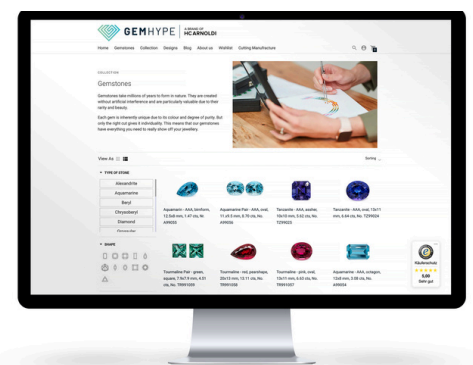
GEMHYPE | A BRAND OF HC ARNOLDI

Home Gemstones Collection Designs Blog About us Wishlist Getting Manufacture

COLLECTION

Gemstones

Gemstones take millions of years to form in nature. They are created without artificial interference and are particularly valuable due to their rarity and beauty.

Each gem is inherently unique due to its colour and degree of purity. But only the right cut gives it individuality. This means that our gemstones have everything you need to really show off your jewellery.

View As

Sorting

TYPE OF STONE

Alexandrite
Aquamarine
Beryl
Chrysoberyl
Diamond
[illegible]

SHAPE

Aquamarin - AAA, lenshorn, 12.5x9 mm, 1.47 cts, Nr. AW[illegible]

Aquamarine Pair - AAA, oval, 11.x9.5 mm, 8.70 cts, Nr. AW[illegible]

Tanzanite - AAA, asscher, 10x10 mm, 3.52 cts, Nr. TZ9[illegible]

Tanzanite - AAA, oval, 13x11 mm, 6.84 cts, Nr. TZ9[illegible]

Tourmaline Pair - green, square, 7.5x7.5 mm, 4.51 cts, Nr. TR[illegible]

Tourmaline - red, pearshape, 20x15 mm, 13.11 cts, Nr. TR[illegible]

Tourmaline - pink, oval, 13x11 mm, 6.63 cts, Nr. TR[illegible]

Aquamarine - AAA, octagon, 13x8 mm, 3.58 cts, Nr. AW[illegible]

Käuferschutz
5,00
Sehr gut